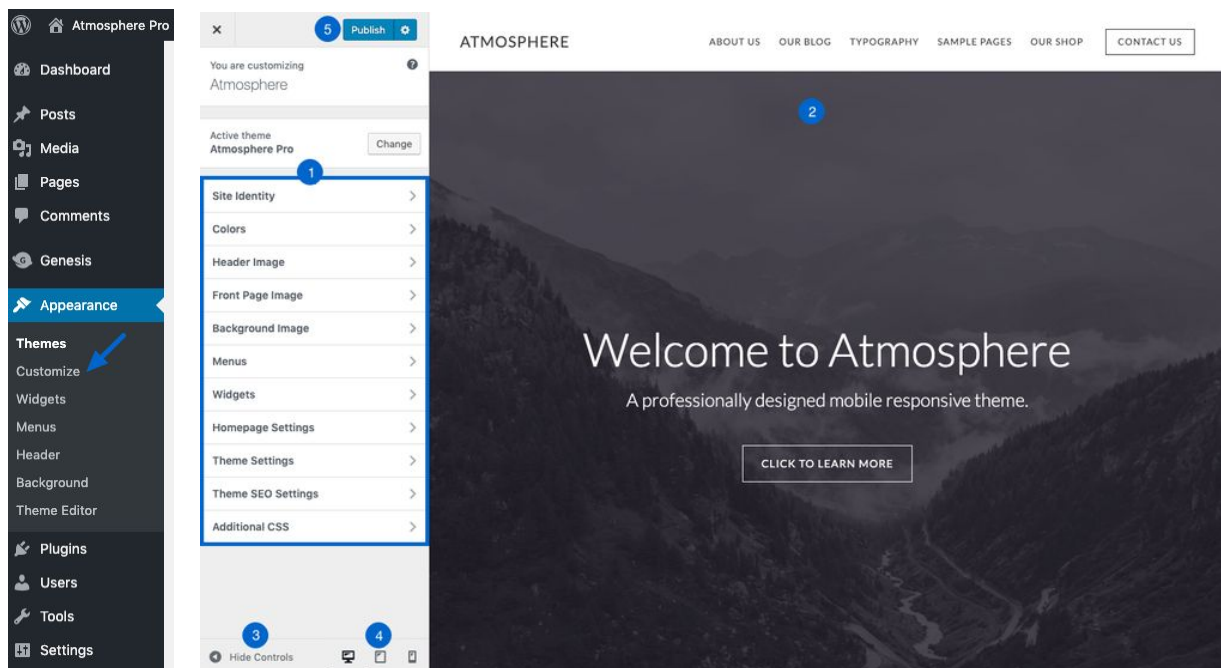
Atmosphere Pro
Dashboard
Posts
Media
Pages
Comments
Genesis
Appearance
Themes
Customize
Widgets
Menus
Header
Background
Theme Editor
Plugins
Users
Tools
Settings

×
5
Publish
You are customizing
Atmosphere
Active theme
Atmosphere Pro
Change
1
Site Identity
Colors
Header Image
Front Page Image
Background Image
Menus
Widgets
Homepage Settings
Theme Settings
Theme SEO Settings
Additional CSS
3
Hide Controls
4

ATMOSPHERE
ABOUT US
OUR BLOG
TYPOGRAPHY
SAMPLE PAGES
OUR SHOP
CONTACT US
2
Welcome to Atmosphere
A professionally designed mobile responsive theme.
CLICK TO LEARN MORE